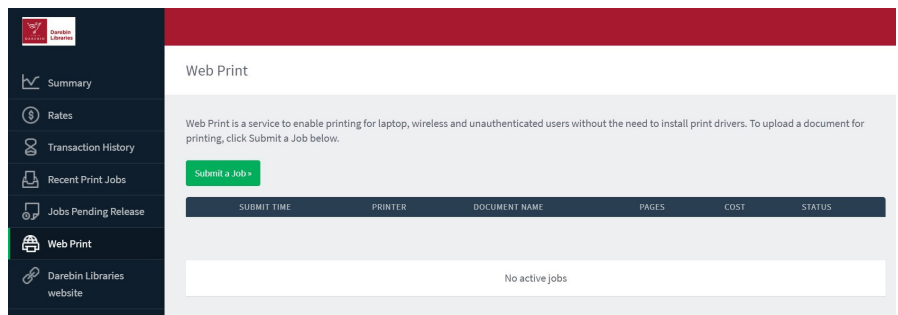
Darebin Libraries

DAREBIN

Summary

Rates

Transaction History

Recent Print Jobs

Jobs Pending Release

Web Print

Darebin Libraries website

Web Print

Web Print is a service to enable printing for laptop, wireless and unauthenticated users without the need to install print drivers. To upload a document for printing, click Submit a Job below.

Submit a Job »

| SUBMIT TIME | PRINTER | DOCUMENT NAME | PAGES | COST | STATUS |
|---|---|---|---|---|---|

No active jobs